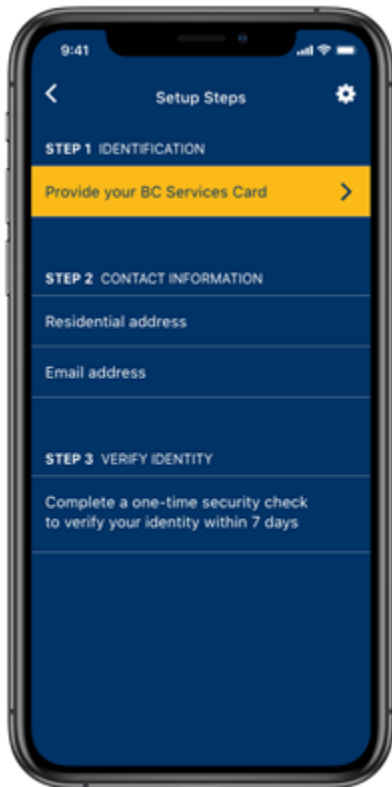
9:41

Setup Steps

STEP 1 IDENTIFICATION

Provide your BC Services Card

STEP 2 CONTACT INFORMATION

Residential address

Email address

STEP 3 VERIFY IDENTITY

Complete a one-time security check to verify your identity within 7 days